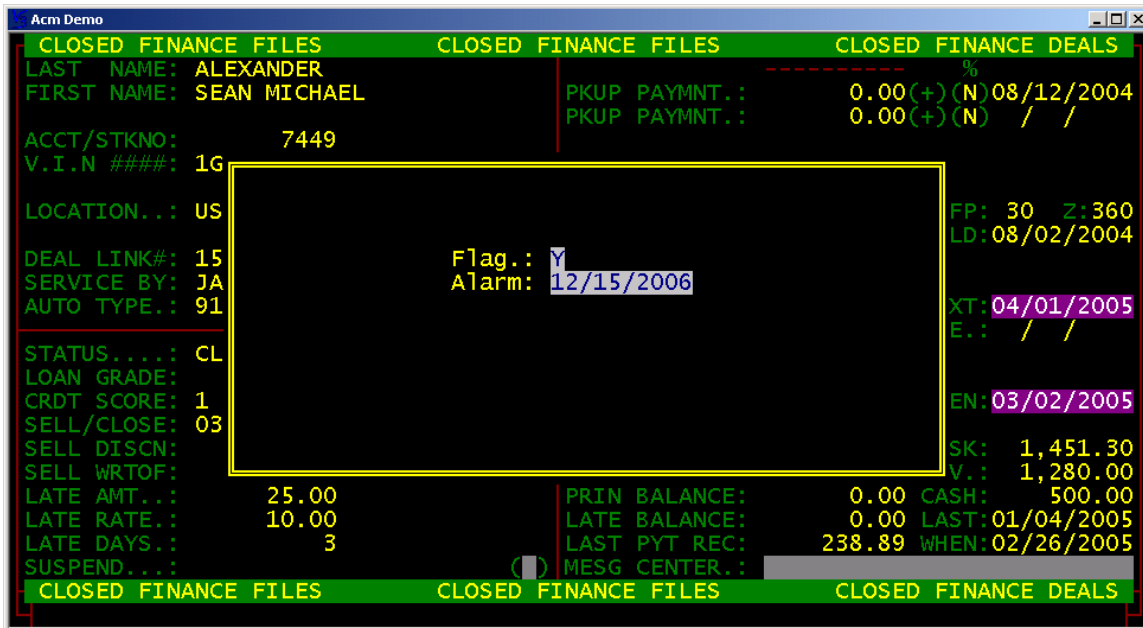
Acm Demo

CLOSED FINANCE FILES CLOSED FINANCE FILES CLOSED FINANCE DEALS

LAST NAME: ALEXANDER
FIRST NAME: SEAN MICHAEL

---------- %
PKUP PAYMNT.: 0.00(+)(N)08/12/2004
PKUP PAYMNT.: 0.00(+)(N) / /

ACCT/STKNO: 7449
V.I.N ####: 1G

LOCATION..: US
FP: 30 Z:360
LD:08/02/2004

DEAL LINK#: 15
SERVICE BY: JA
AUTO TYPE.: 91

Flag.: Y
Alarm: 12/15/2006

XT:04/01/2005
E.: / /

STATUS....: CL
LOAN GRADE:
CRDT SCORE: 1
SELL/CLOSE: 03
SELL DISCN:
SELL WRTOF:

EN:03/02/2005
SK: 1,451.30
V.: 1,280.00

LATE AMT..: 25.00
LATE RATE.: 10.00
LATE DAYS.: 3
SUSPEND...: ( )

PRIN BALANCE: 0.00 CASH: 500.00
LATE BALANCE: 0.00 LAST:01/04/2005
LAST PYT REC: 238.89 WHEN:02/26/2005
MESG CENTER.:

CLOSED FINANCE FILES CLOSED FINANCE FILES CLOSED FINANCE DEALS